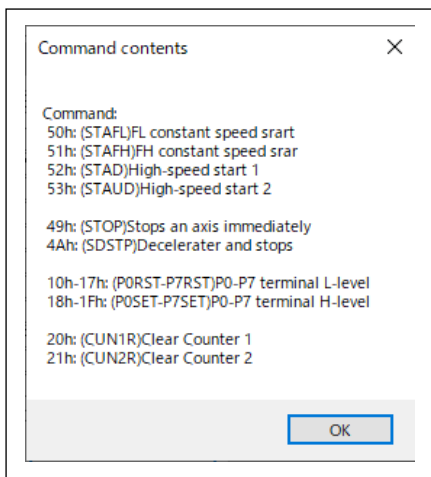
Command contents

X

Command:
50h: (STAFL)FL constant speed srart
51h: (STAFH)FH constant speed srar
52h: (STAD)High-speed start 1
53h: (STAUD)High-speed start 2

49h: (STOP)Stops an axis immediately
4Ah: (SDSTP)Decelerater and stops

10h-17h: (P0RST-P7RST)P0-P7 terminal L-level
18h-1Fh: (P0SET-P7SET)P0-P7 terminal H-level

20h: (CUN1R)Clear Counter 1
21h: (CUN2R)Clear Counter 2

OK